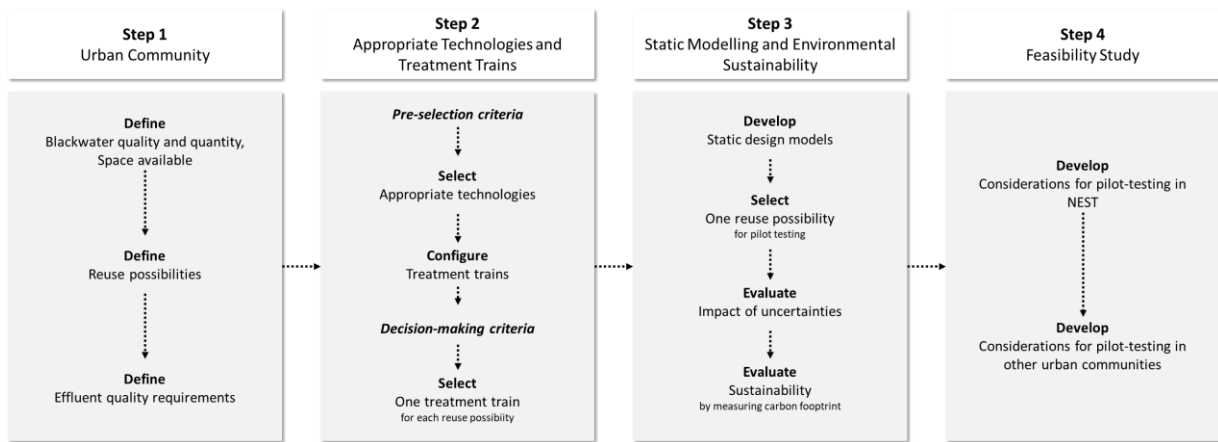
**Step 1**
Urban Community

**Define**
Blackwater quality and quantity, Space available

**Define**
Reuse possibilities

**Define**
Effluent quality requirements

**Step 2**
Appropriate Technologies and Treatment Trains

***Pre-selection criteria***

**Select**
Appropriate technologies

**Configure**
Treatment trains

***Decision-making criteria***

**Select**
One treatment train
for each reuse possibiity

**Step 3**
Static Modelling and Environmental Sustainability

**Develop**
Static design models

**Select**
One reuse possibility
for pilot testing

**Evaluate**
Impact of uncertainties

**Evaluate**
Sustainability
by measuring carbon footprint

**Step 4**
Feasibility Study

**Develop**
Considerations for pilot-testing in NEST

**Develop**
Considerations for pilot-testing in other urban communities